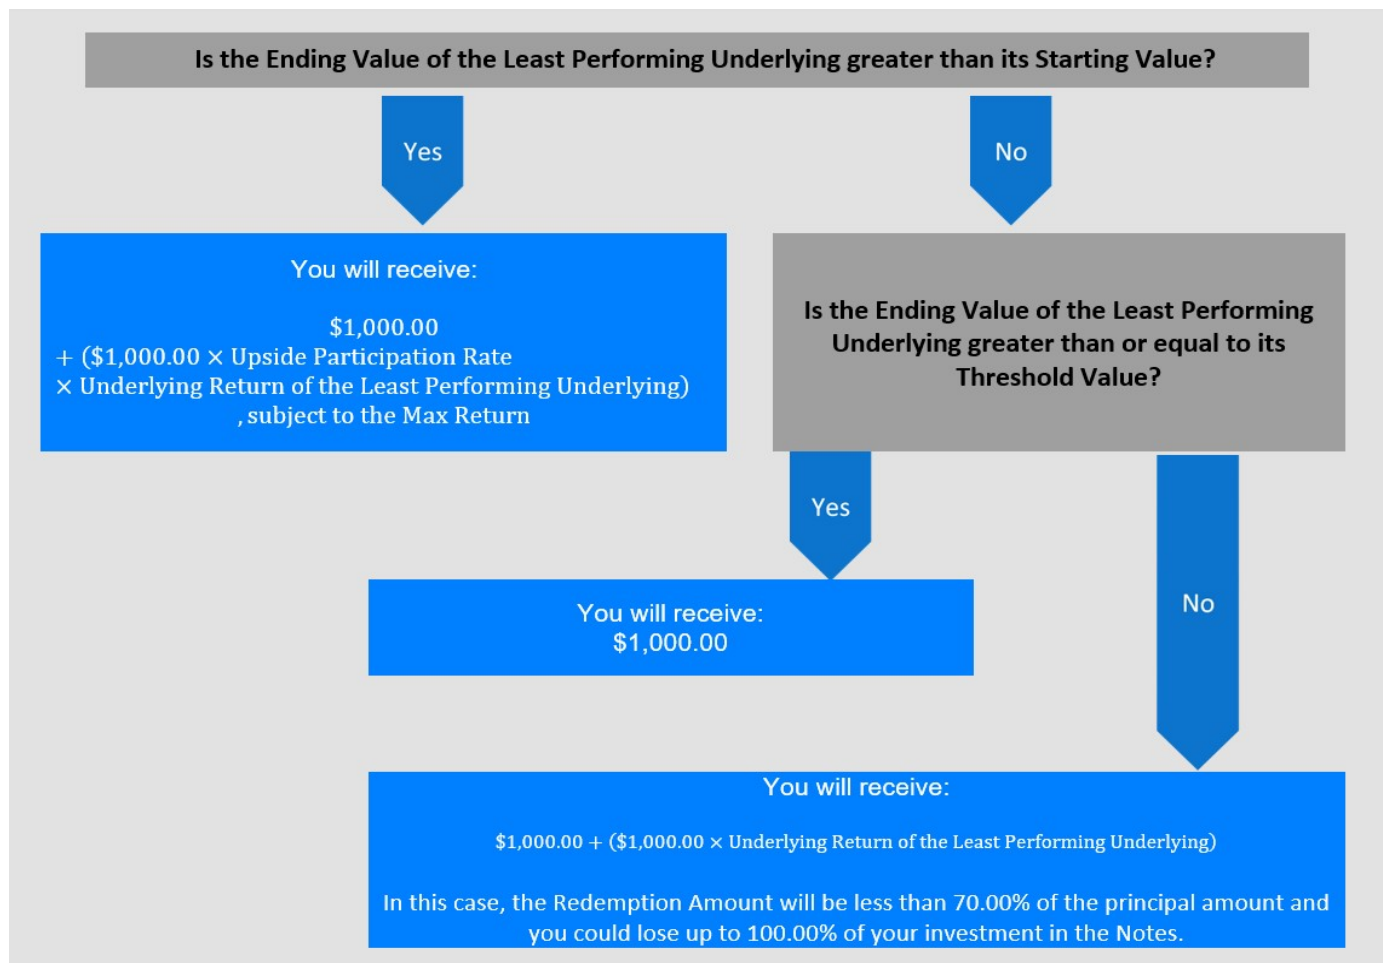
Is the Ending Value of the Least Performing Underlying greater than its Starting Value?

Yes

No

You will receive:

$1,000.00 + (\$1,000.00 \times$ Upside Participation Rate $\times$ Underlying Return of the Least Performing Underlying) , subject to the Max Return

Is the Ending Value of the Least Performing Underlying greater than or equal to its Threshold Value?

Yes

No

You will receive:
$1,000.00

You will receive:

$\$1,000.00 + (\$1,000.00 \times$ Underlying Return of the Least Performing Underlying)

In this case, the Redemption Amount will be less than 70.00% of the principal amount and you could lose up to 100.00% of your investment in the Notes.